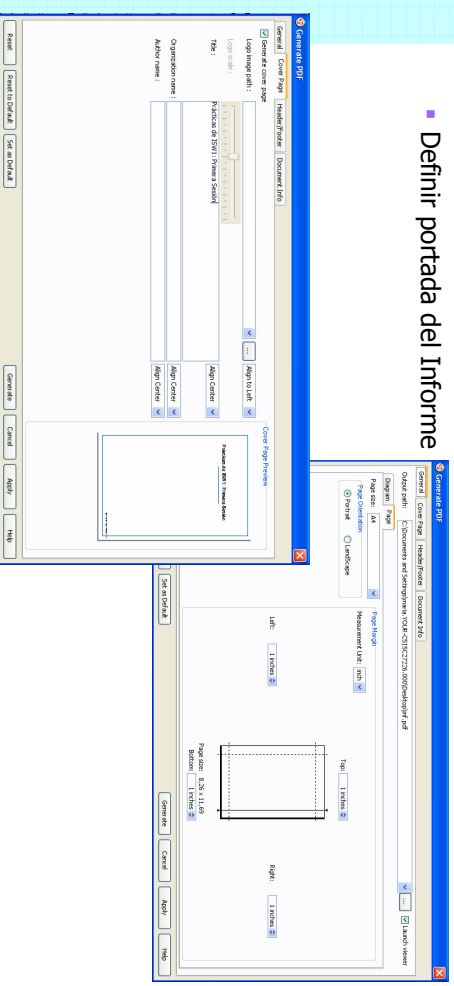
Definir portada del Informe

Generate PDF

General | Cover Page | Header/Footer | Document Info

Generate cover page

Logo image path :

...

Align to Left

Logo scale :

Title :

Practicas de ISW1 : Primera Sesion

Align Center

Organization name :

Align Center

Author name :

Align Center

Cover Page Preview

Practicas de ISW1 : Primera Sesion

Reset | Reset to Default | Set as Default

Generate | Cancel | Apply | Help

Generate PDF

General | Cover Page | Header/Footer | Document Info

Output path : C:\Documents and Settings\maria\OUR-C53C27226.000\Desktop\pdf.pdf

...

Launch viewer

Diagram | Page

Page size : A4

Page Orientation

Portrait

Landscape

Page Margin

Measurement Unit : inch

Top: 1 inches

Left: 1 inches

Right: 1 inches

Bottom: 1 inches

Page size: 8.26 x 11.69

Set as Default

Generate | Cancel | Apply | Help